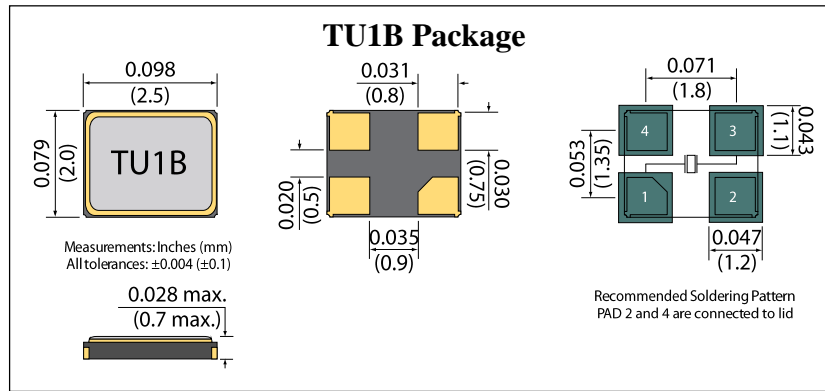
TU1B Package

0.098
(2.5)

0.079
(2.0)

TU1B

Measurements: Inches (mm)
All tolerances: ±0.004 (±0.1)

0.028 max.
(0.7 max.)

0.031
(0.8)

0.020
(0.5)

0.030
(0.75)

0.035
(0.9)

0.071
(1.8)

0.053
(1.35)

0.043
(1.1)

4

3

1

2

0.047
(1.2)

Recommended Soldering Pattern
PAD 2 and 4 are connected to lid